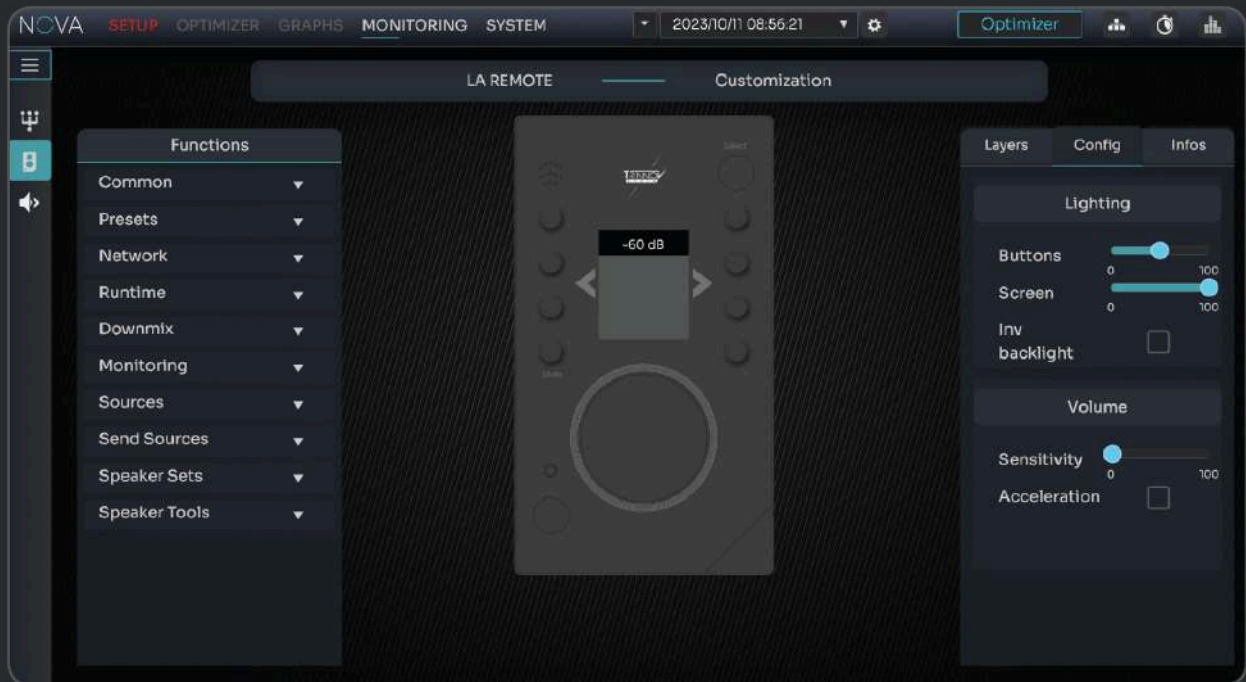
NOVA SETUP OPTIMIZER GRAPHS MONITORING SYSTEM 2023/10/11 08:56:21 Optimizer

LA REMOTE Customization

Functions
Common
Presets
Network
Runtime
Downmix
Monitoring
Sources
Send Sources
Speaker Sets
Speaker Tools

TRINNOV
-60 dB

Layers Config Infos

Lighting
Buttons 0 100
Screen 0 100
Inv backlight

Volume
Sensitivity 0 100
Acceleration